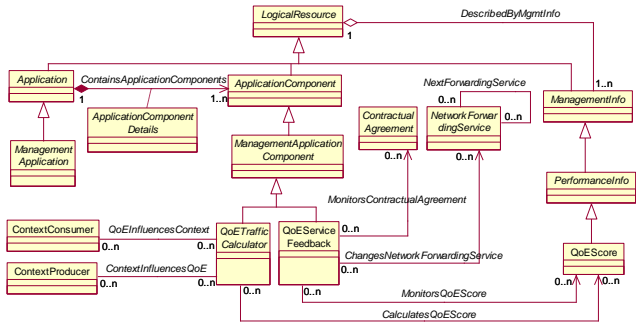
LogicalResource
1
DescribedByMgmtInfo
Application
ContainsApplicationComponents
1
1..n
ApplicationComponent
NextForwardingService
1..n
ManagementInfo
ApplicationComponent Details
ContractualAgreement
0..n
NetworkForwardingService
0..n
Management Application
ManagementApplication Component
0..n
0..n
PerformanceInfo
MonitorsContractualAgreement
ContextConsumer
QoEInfluencesContext
0..n
0..n
QoETraffic Calculator
QoEService Feedback
0..n
QoEScore
ContextProducer
ContextInfluencesQoE
0..n
0..n
ChangesNetworkForwardingService
0..n
0..n
0..n
MonitorsQoEScore
0..n
CalculatesQoEScore